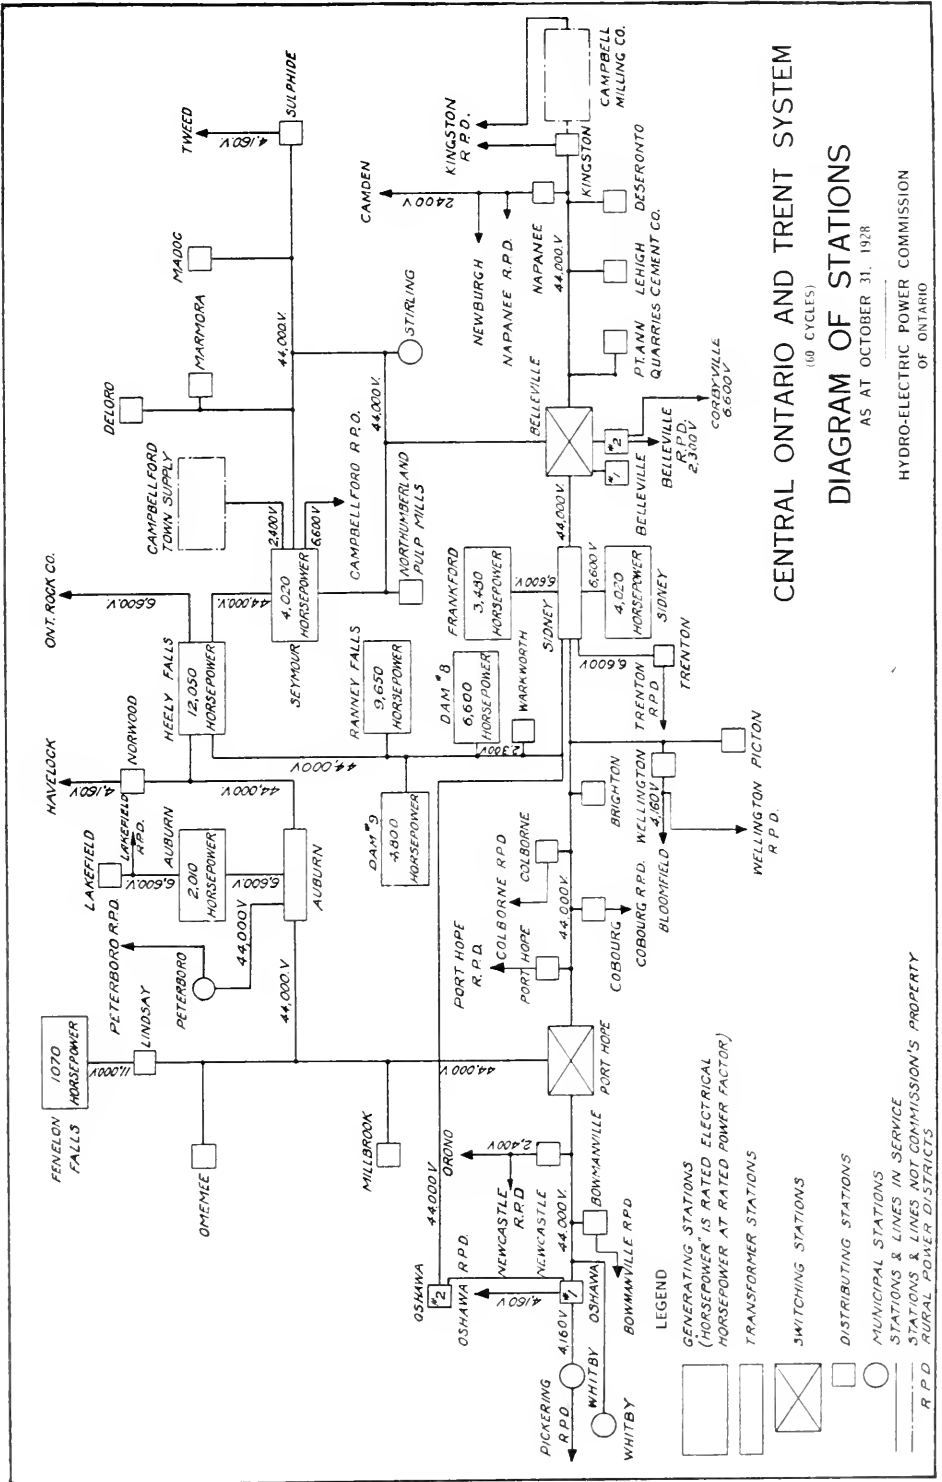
CENTRAL ONTARIO AND TRENT SYSTEM
(60 CYCLES)
DIAGRAM OF STATIONS
AS AT OCTOBER 31, 1928
HYDRO-ELECTRIC POWER COMMISSION OF ONTARIO

LEGEND
GENERATING STATIONS ("HORSEPOWER" IS RATED ELECTRICAL HORSEPOWER AT RATED POWER FACTOR)
TRANSFORMER STATIONS
SWITCHING STATIONS
DISTRIBUTING STATIONS
MUNICIPAL STATIONS
STATIONS & LINES IN SERVICE
STATIONS & LINES NOT COMMISSION'S PROPERTY
RPD RURAL POWER DISTRICTS

TWEED
4,160 V.
SULPHIDE
MADOC
MARMORA
DELORO
44,000 V.
CAMPBELLFORD TOWN SUPPLY
2,400 V
6,600 V
CAMPBELLFORD R.P.O.
SEYMOUR
4,020 HORSEPOWER
44,000 V.
NORTHUMBERLAND PULP MILLS
44,000 V.
STIRLING
ONT. ROCK CO.
6,600 V.
HEELY FALLS
12,050 HORSEPOWER
NORWOOD
HAVELOCK
4,160 V.
44,000 V.
44,000 V.
RANNEY FALLS
9,650 HORSEPOWER
FRANKFORD
3,430 HORSEPOWER
6,600 V.
DAM #8
6,600 HORSEPOWER
WARKWORTH
2,300 V.
DAM #9
3,800 HORSEPOWER
LAKEFIELD
LAKEFIELD R.P.D.
6,600 V.
AUBURN
2,010 HORSEPOWER
6,600 V.
AUBURN
PETERBORO R.P.D.
PETERBORO
44,000 V
44,000 V.
FENELON FALLS
1070 HORSEPOWER
11,000 V.
LINDSAY
OMEMEE
MILLBROOK
44,000 V.
PORT HOPE
ORONO
44,000 V
2,400 V.
NEWCASTLE R.P.D.
NEWCASTLE
BOWMANVILLE
44,000 V
BOWMANVILLE RPD
OSHAWA
#2
OSHAWA RPD
4,160 V.
#1
OSHAWA
4,160 V
PICKERING RPD
WHITBY
WHITBY
PORT HOPE R.P.D.
PORT HOPE
COLBORNE RPD
COLBORNE
44,000 V
COBOURG
COBOURG R.P.D.
BLOOMFIELD
BRIGHTON
WELLINGTON
4,160 V
WELLINGTON R.P.D.
PICTON
TRENTON R.P.D.
TRENTON
6,600 V.
SIDNEY
SIDNEY
6,600 V
4,020 HORSEPOWER
44,000 V
BELLEVILLE
#1
#2
BELLEVILLE R.P.D. 2,300 V.
BELLEVILLE
CORBYVILLE 6,600 V.
PT. ANN QUARRIES
LEHIGH CEMENT CO.
NAPANEE
44,000 V.
NAPANEE R.P.D.
NEWBURGH
CAMDEN
2400 V.
DESERONTO
KINGSTON
KINGSTON R.P.D.
CAMPBELL MILLING CO.